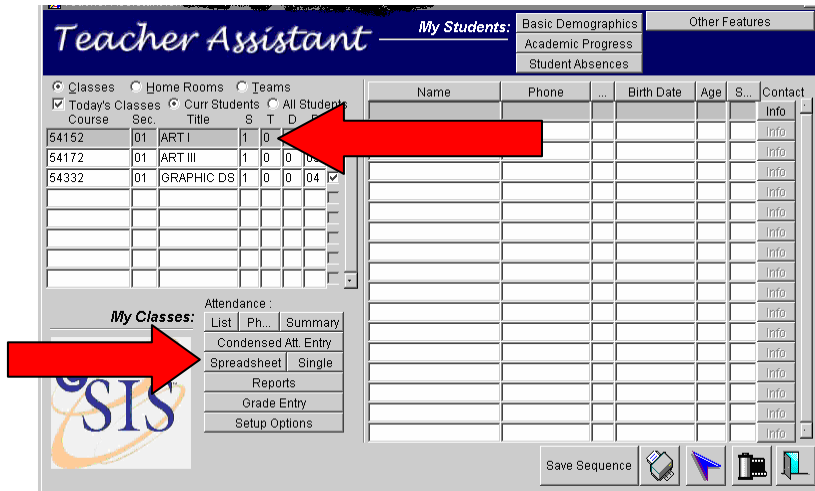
Teacher Assistant

My Students:

Basic Demographics

Academic Progress

Student Absences

Other Features

Classes Home Rooms Teams

Today's Classes Curr Students All Students

| Course | Sec. | Title | S | T | D | P |
|---|---|---|---|---|---|---|
| 54152 | 01 | ART I | 1 | 0 | | |
| 54172 | 01 | ART III | 1 | 0 | 0 | 03 |
| 54332 | 01 | GRAPHIC DS | 1 | 0 | 0 | 04 |

| Name | Phone | ... | Birth Date | Age | S... | Contact |
|---|---|---|---|---|---|---|
| | | | | | | Info |
| | | | | | | Info |
| | | | | | | Info |
| | | | | | | Info |
| | | | | | | Info |
| | | | | | | Info |
| | | | | | | Info |
| | | | | | | Info |
| | | | | | | Info |
| | | | | | | Info |
| | | | | | | Info |
| | | | | | | Info |
| | | | | | | Info |
| | | | | | | Info |
| | | | | | | Info |
| | | | | | | Info |
| | | | | | | Info |

My Classes:

SIS

Attendance :

List Ph... Summary

Condensed Att. Entry

Spreadsheet Single

Reports

Grade Entry

Setup Options

Save Sequence